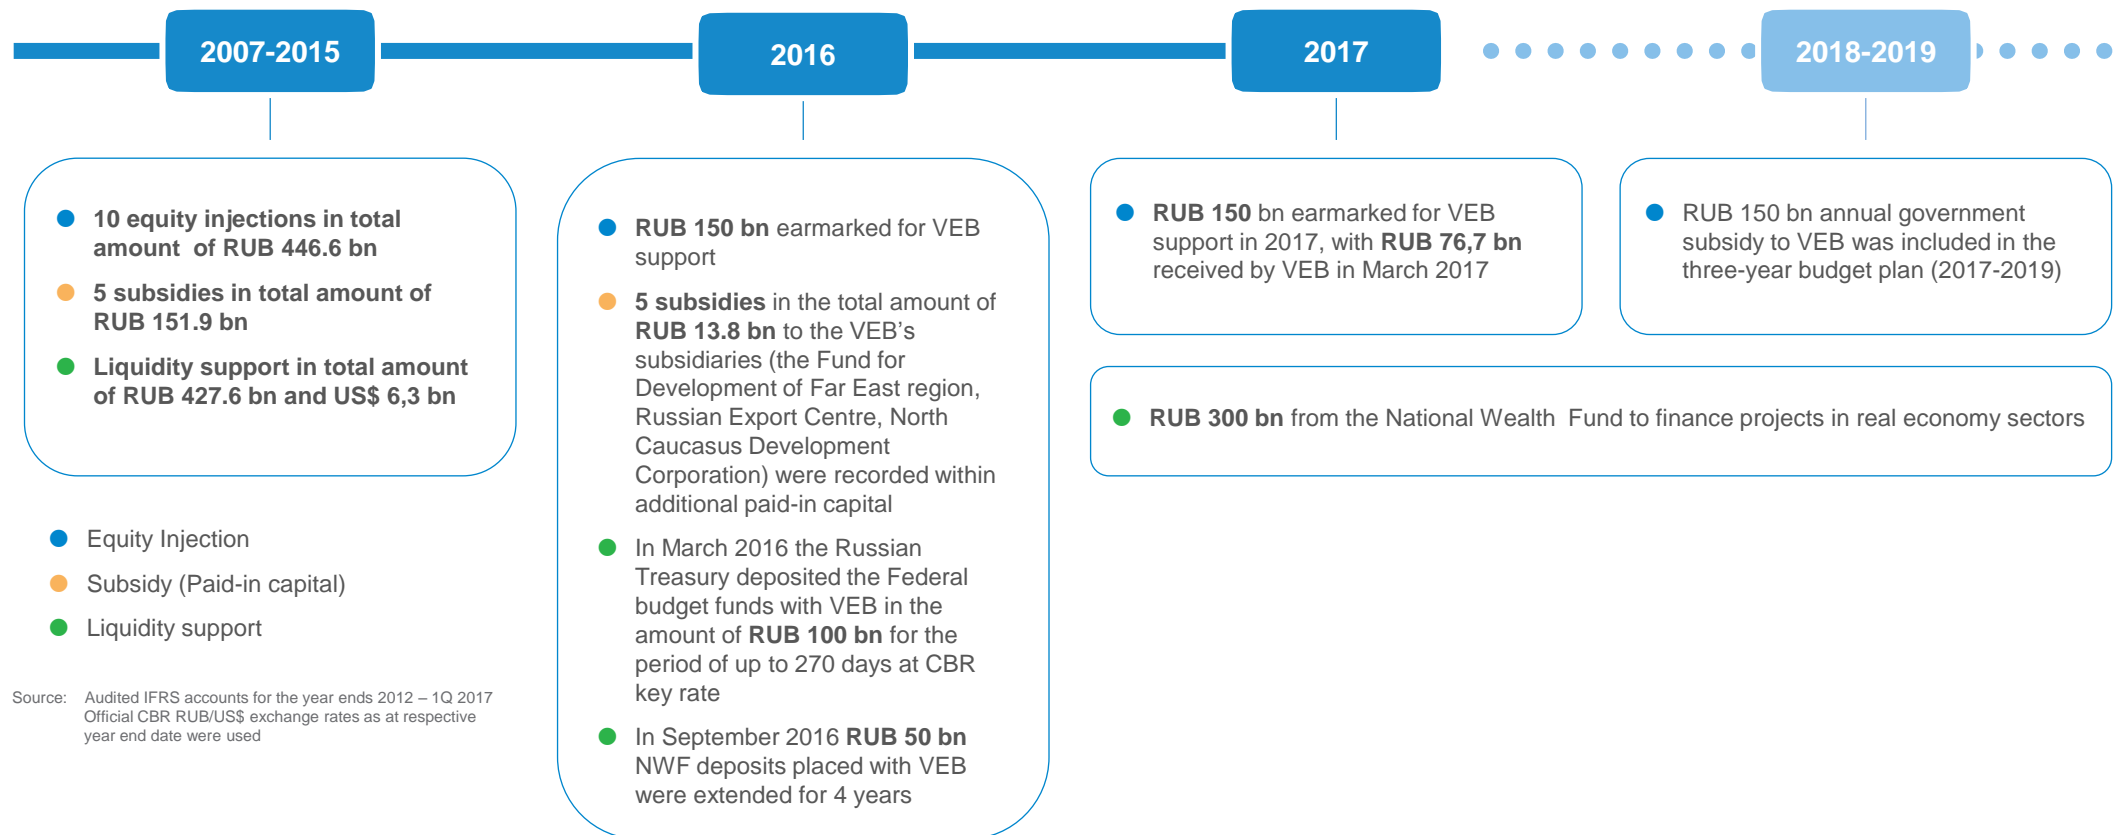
2007-2015

2016

2017

2018-2019

10 equity injections in total amount of RUB 446.6 bn

5 subsidies in total amount of RUB 151.9 bn

Liquidity support in total amount of RUB 427.6 bn and US$ 6,3 bn

Equity Injection

Subsidy (Paid-in capital)

Liquidity support

Source: Audited IFRS accounts for the year ends 2012 – 1Q 2017
Official CBR RUB/US$ exchange rates as at respective year end date were used

RUB 150 bn earmarked for VEB support

5 subsidies in the total amount of RUB 13.8 bn to the VEB's subsidiaries (the Fund for Development of Far East region, Russian Export Centre, North Caucasus Development Corporation) were recorded within additional paid-in capital

In March 2016 the Russian Treasury deposited the Federal budget funds with VEB in the amount of RUB 100 bn for the period of up to 270 days at CBR key rate

In September 2016 RUB 50 bn NWF deposits placed with VEB were extended for 4 years

RUB 150 bn earmarked for VEB support in 2017, with RUB 76,7 bn received by VEB in March 2017

RUB 150 bn annual government subsidy to VEB was included in the three-year budget plan (2017-2019)

RUB 300 bn from the National Wealth Fund to finance projects in real economy sectors